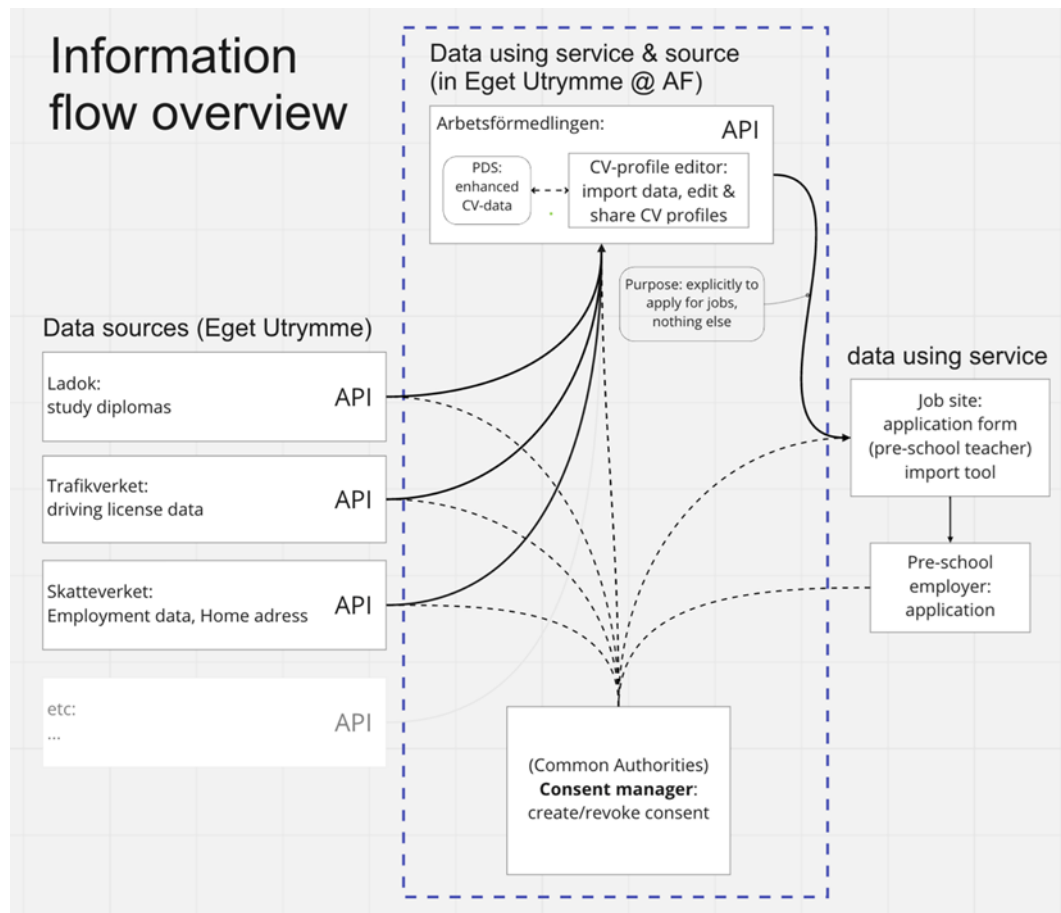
Information flow overview

Data using service & source (in Eget Utrymme @ AF)

Arbetsförmedlingen:

API

PDS: enhanced CV-data

CV-profile editor: import data, edit & share CV profiles

Purpose: explicitly to apply for jobs, nothing else

Data sources (Eget Utrymme)

Ladok: study diplomas

API

Trafikverket: driving license data

API

Skatteverket: Employment data, Home adress

API

etc: ...

API

data using service

Job site: application form (pre-school teacher) import tool

Pre-school employer: application

(Common Authorities) **Consent manager**: create/revoke consent